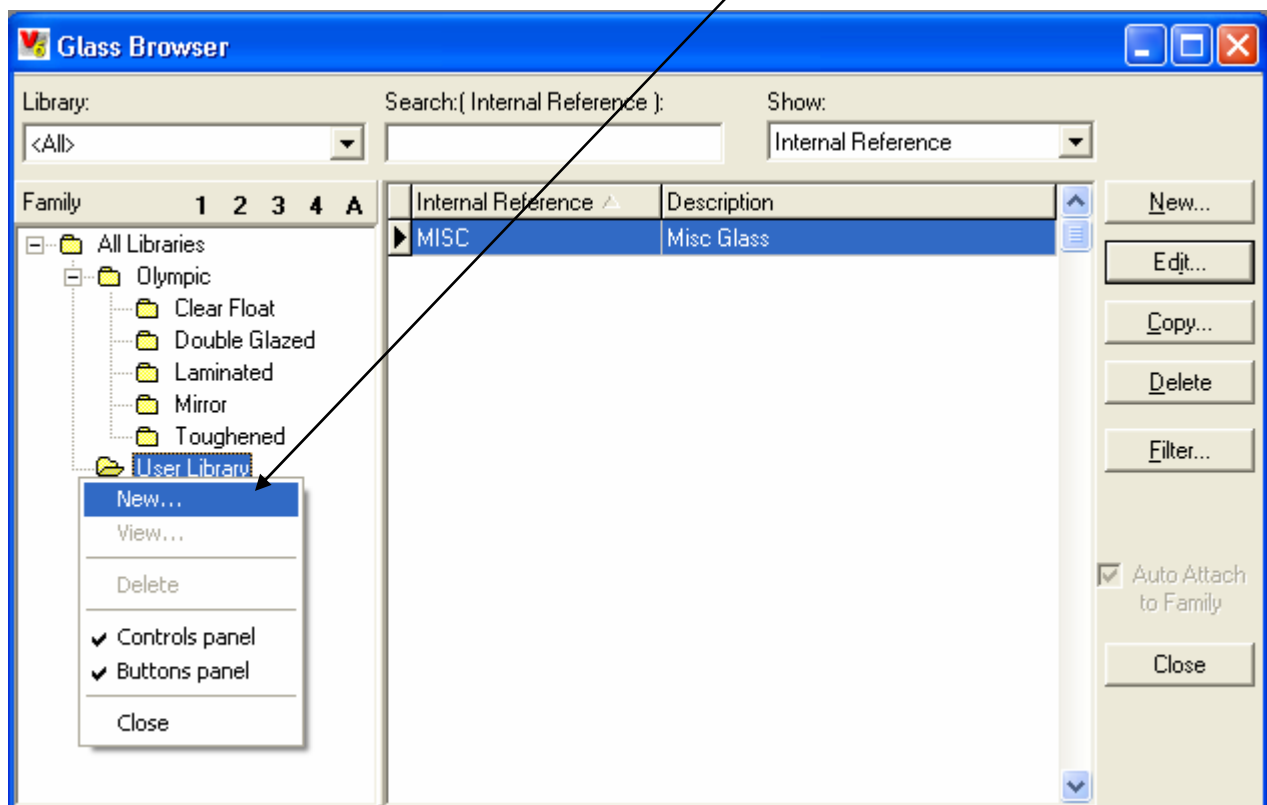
Glass Browser

Library:
<All>

Search:( Internal Reference ):

Show:
Internal Reference

Family 1 2 3 4 A

All Libraries
Olympic
Clear Float
Double Glazed
Laminated
Mirror
Toughened
User Library

New...
View...
Delete
Controls panel
Buttons panel
Close

| Internal Reference | Description |
|---|---|
| MISC | Misc Glass |

New...
Edit...
Copy...
Delete
Filter...

Auto Attach to Family

Close